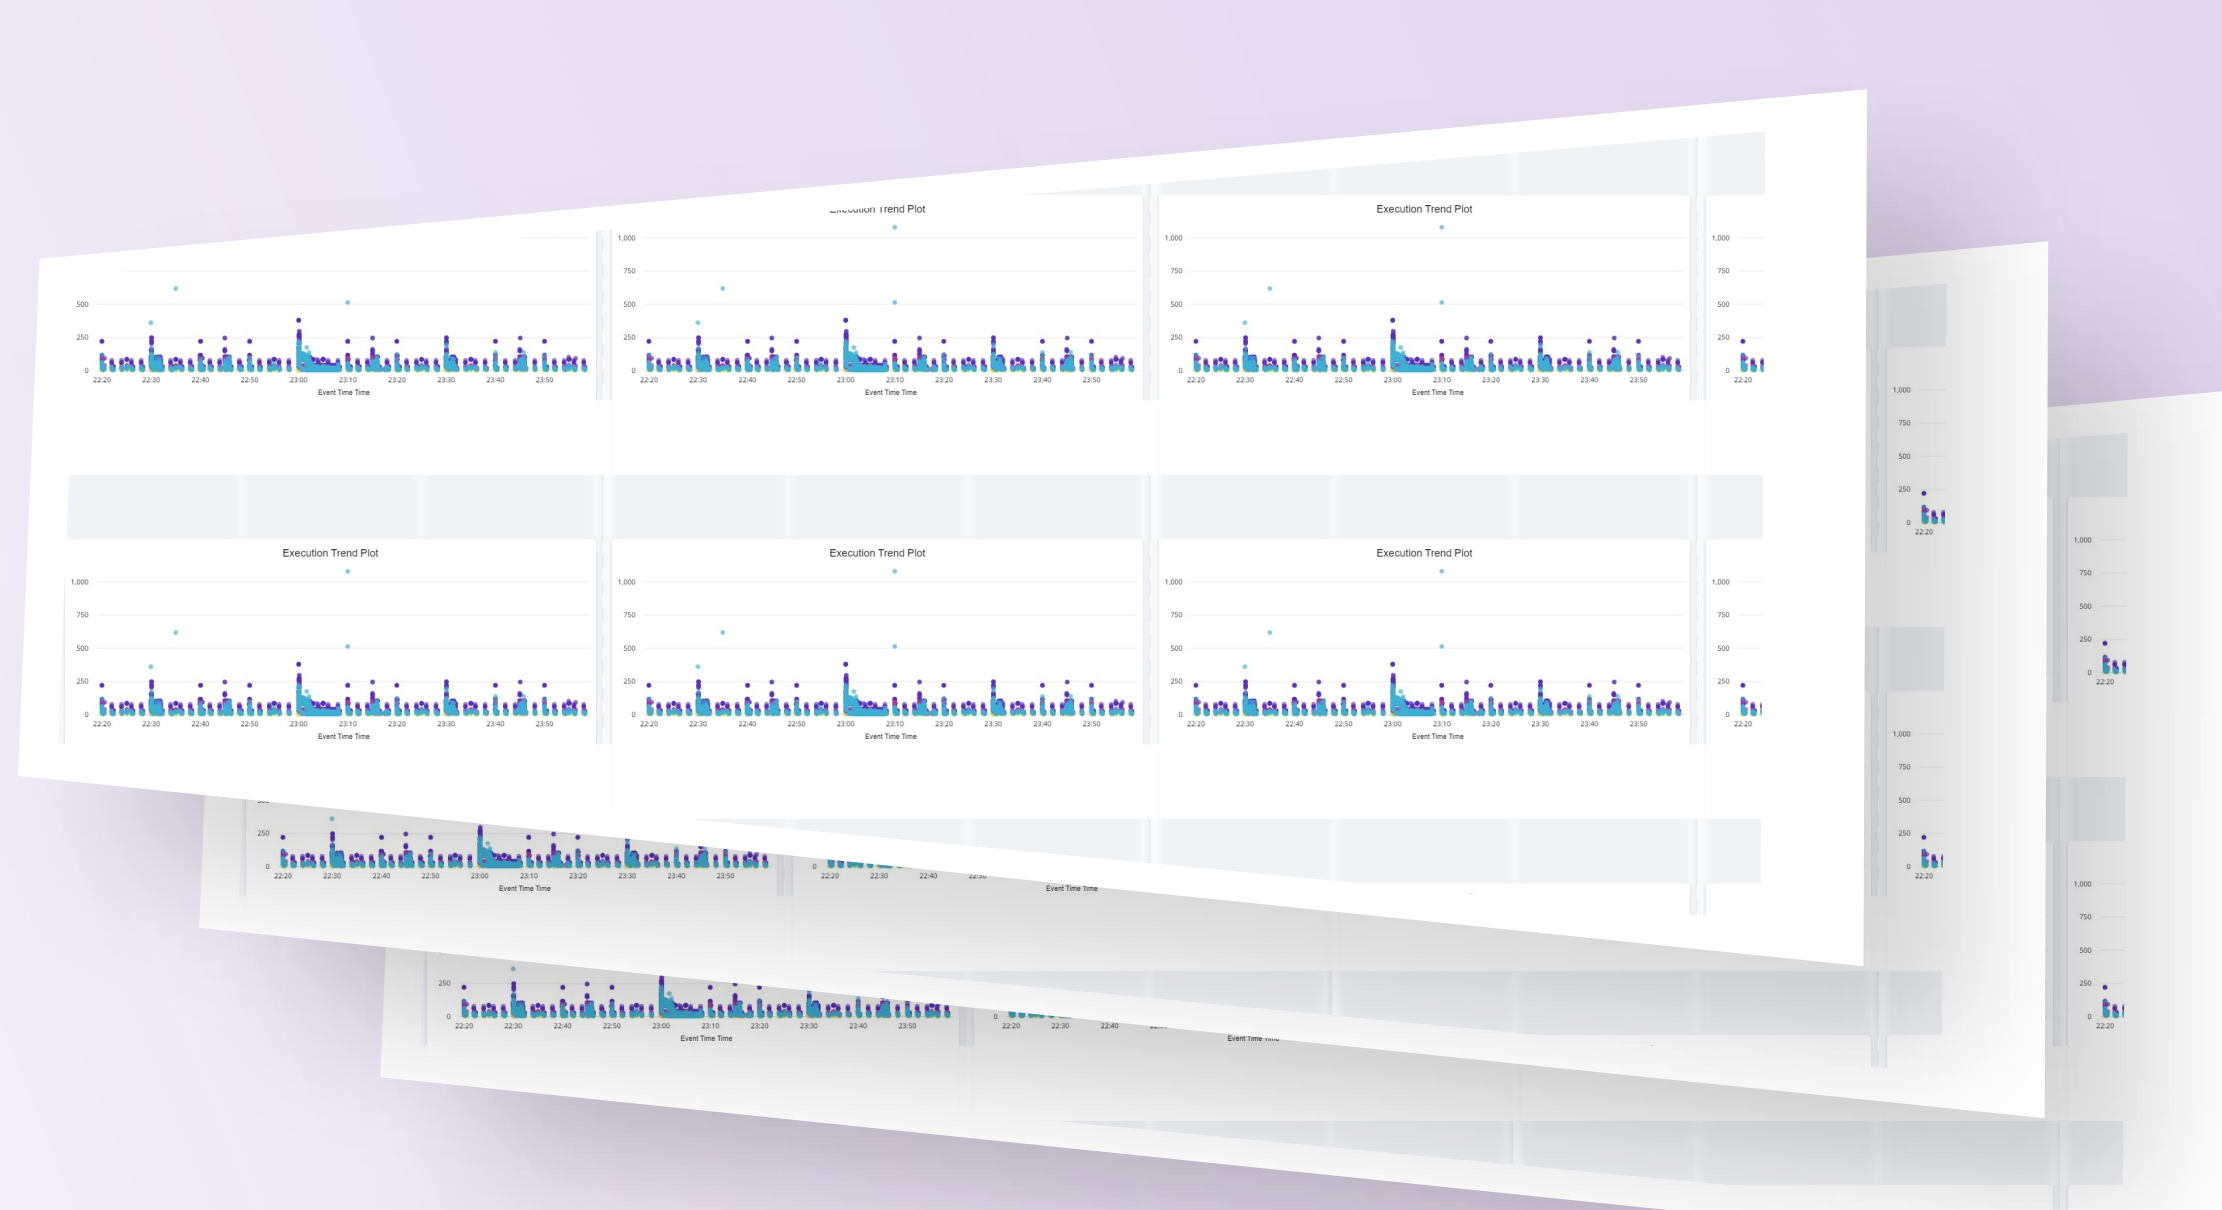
500
250
0
22:20 22:30 22:40 22:50 23:00 23:10 23:20 23:30 23:40 23:50
Event Time Time

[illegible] Trend Plot
1,000
750
500
250
0
22:20 22:30 22:40 22:50 23:00 23:10 23:20 23:30 23:40 23:50
Event Time Time

Execution Trend Plot
1,000
750
500
250
0
22:20 22:30 22:40 22:50 23:00 23:10 23:20 23:30 23:40 23:50
Event Time Time

1,000
750
500
250
0
22:20

Execution Trend Plot
1,000
750
500
250
0
22:20 22:30 22:40 22:50 23:00 23:10 23:20 23:30 23:40 23:50
Event Time Time

Execution Trend Plot
1,000
750
500
250
0
22:20 22:30 22:40 22:50 23:00 23:10 23:20 23:30 23:40 23:50
Event Time Time

Execution Trend Plot
1,000
750
500
250
0
22:20 22:30 22:40 22:50 23:00 23:10 23:20 23:30 23:40 23:50
Event Time Time

1,000
750
500
250
0
22:20

250
0
22:20 22:30 22:40 22:50 23:00 23:10 23:20 23:30 23:40 23:50
Event Time Time

0
22:20 22:30 22:40
Event Time Time

250
0
22:20 22:30 22:40 22:50 23:00 23:10 23:20 23:30 23:40 23:50
Event Time Time

0
22:20 22:30 22:40

1,000
750
500
250
0
22:20

1,000
750
500
250
0
22:20

1,000
750
500
250
0
22:20

1,000
750
500
250
0
22:20